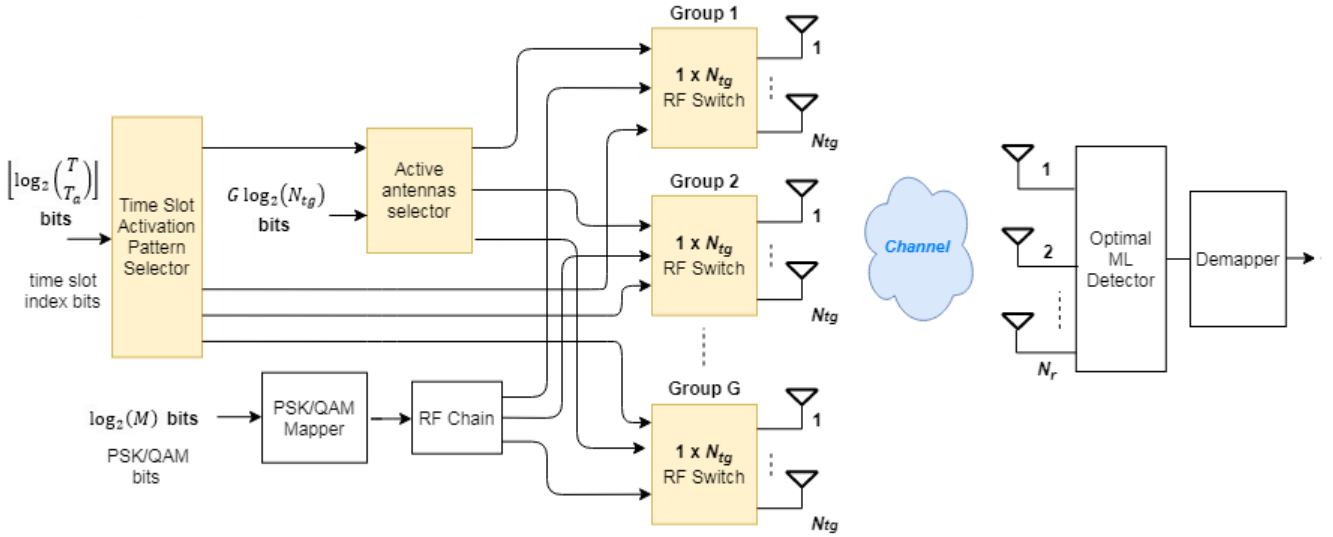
$\left\lfloor \log_2 \binom{T}{T_a} \right\rfloor$ bits

time slot index bits

Time Slot Activation Pattern Selector

$G \log_2(N_{tg})$ bits

Active antennas selector

$\log_2(M)$ bits

PSK/QAM bits

PSK/QAM Mapper

RF Chain

Group 1

1 x $N_{tg}$ RF Switch

1

$N_{tg}$

Group 2

1 x $N_{tg}$ RF Switch

1

$N_{tg}$

Group G

1 x $N_{tg}$ RF Switch

1

$N_{tg}$

Channel

1

2

$N_r$

Optimal ML Detector

Demapper